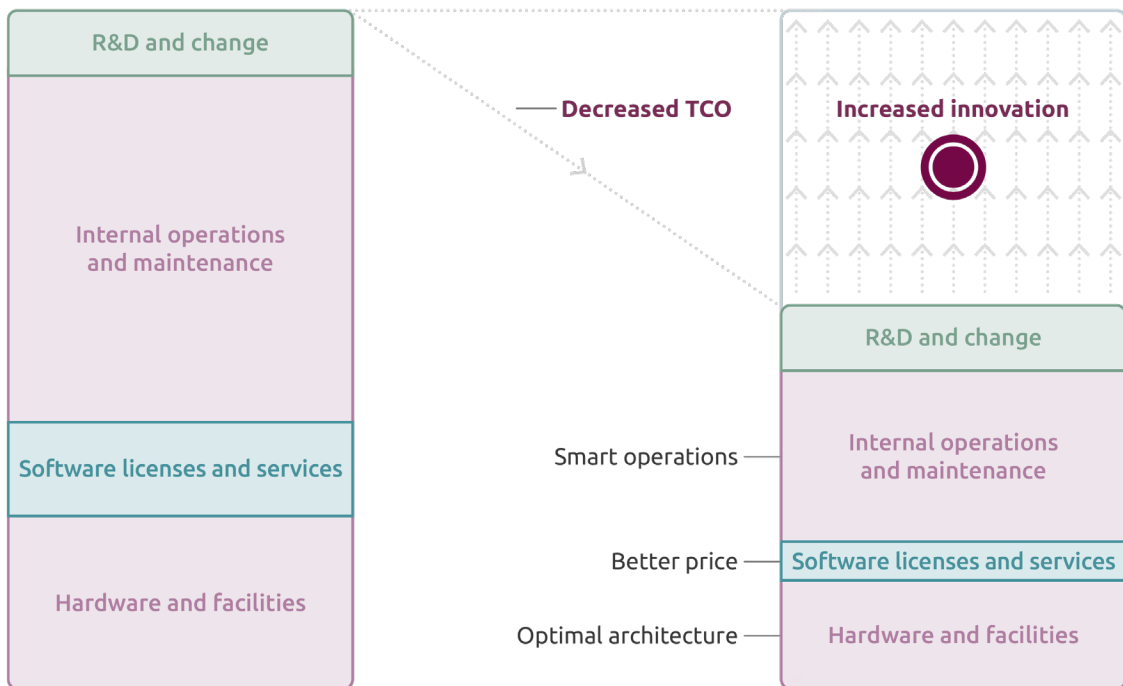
R&D and change

Internal operations and maintenance

Software licenses and services

Hardware and facilities

Decreased TCO

Increased innovation

R&D and change

Smart operations

Internal operations and maintenance

Better price

Software licenses and services

Optimal architecture

Hardware and facilities